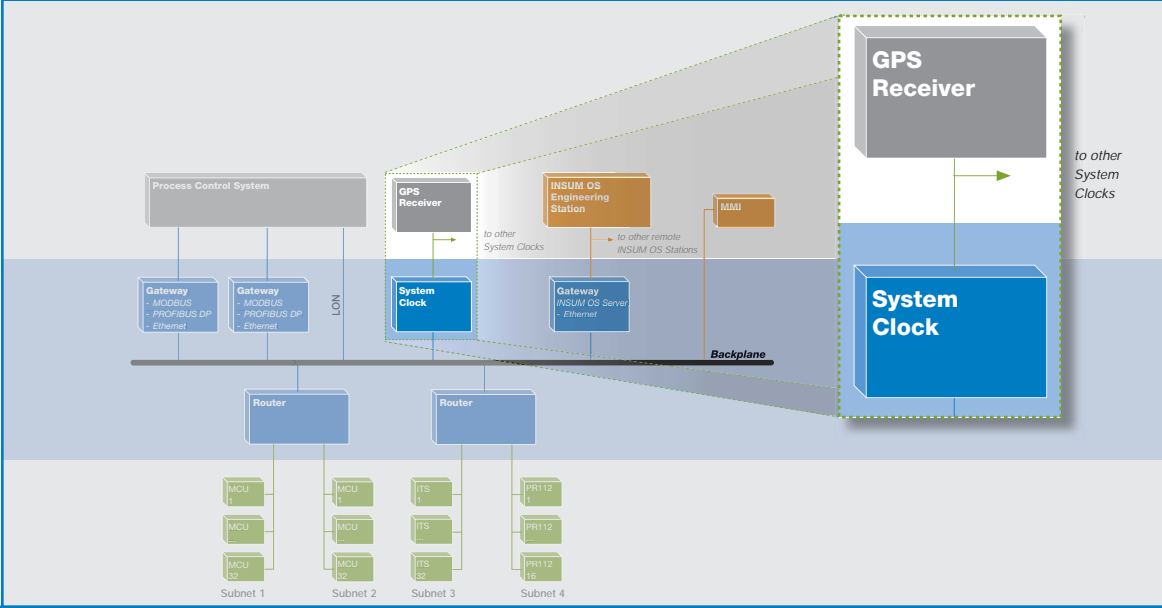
Process Control System

GPS Receiver

to other System Clocks

INSUM OS Engineering Station

to other remote INSUM OS Stations

MMI

Gateway
- MODBUS
- PROFIBUS DP
- Ethernet

Gateway
- MODBUS
- PROFIBUS DP
- Ethernet

LON

System Clock

Gateway
INSUM OS Server
- Ethernet

Backplane

Router

Router

MCU 1
MCU ...
MCU 32
Subnet 1

MCU 1
MCU ...
MCU 32
Subnet 2

ITS 1
ITS ...
ITS 32
Subnet 3

PR112 1
PR112 ...
PR112 15
Subnet 4

GPS Receiver

to other System Clocks

System Clock